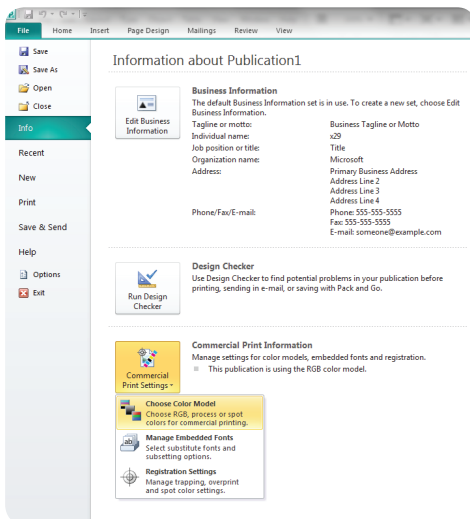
File Home Insert Page Design Mailings Review View

Save
Save As
Open
Close
Info
Recent
New
Print
Save & Send
Help
Options
Exit

Information about Publication1

Edit Business Information

Business Information
The default Business Information set is in use. To create a new set, choose Edit Business Information.

| | |
|---|---|
| Tagline or motto: | Business Tagline or Motto |
| Individual name: | x29 |
| Job position or title: | Title |
| Organization name: | Microsoft |
| Address: | Primary Business Address<br>Address Line 2<br>Address Line 3<br>Address Line 4 |
| Phone/Fax/E-mail: | Phone: 555-555-5555<br>Fax: 555-555-5555<br>E-mail: someone@example.com |

Run Design Checker

Design Checker
Use Design Checker to find potential problems in your publication before printing, sending in e-mail, or saving with Pack and Go.

Commercial Print Settings

Commercial Print Information
Manage settings for color models, embedded fonts and registration.
This publication is using the RGB color model.

Choose Color Model
Choose RGB, process or spot colors for commercial printing.

Manage Embedded Fonts
Select substitute fonts and subsetting options.

Registration Settings
Manage trapping, overprint and spot color settings.